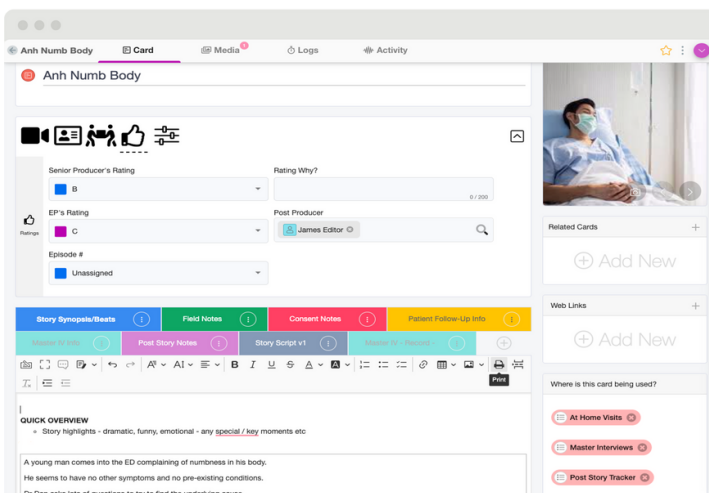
Anh Numb Body
Card
Media
Logs
Activity

Anh Numb Body

Ratings

Senior Producer's Rating
B

Rating Why?
0 / 200

EP's Rating
C

Post Producer
James Editor

Episode #
Unassigned

Story Synopsis/Beats
Field Notes
Consent Notes
Patient Follow-Up Info
Master IV Info
Post Story Notes
Story Script v1
Master IV - Record

Print

QUICK OVERVIEW
• Story highlights - dramatic, funny, emotional - any special / key moments etc

A young man comes into the ED complaining of numbness in his body.

He seems to have no other symptoms and no pre-existing conditions.

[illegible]

Related Cards
Add New

Web Links
Add New

Where is this card being used?
At Home Visits
Master Interviews
Post Story Tracker